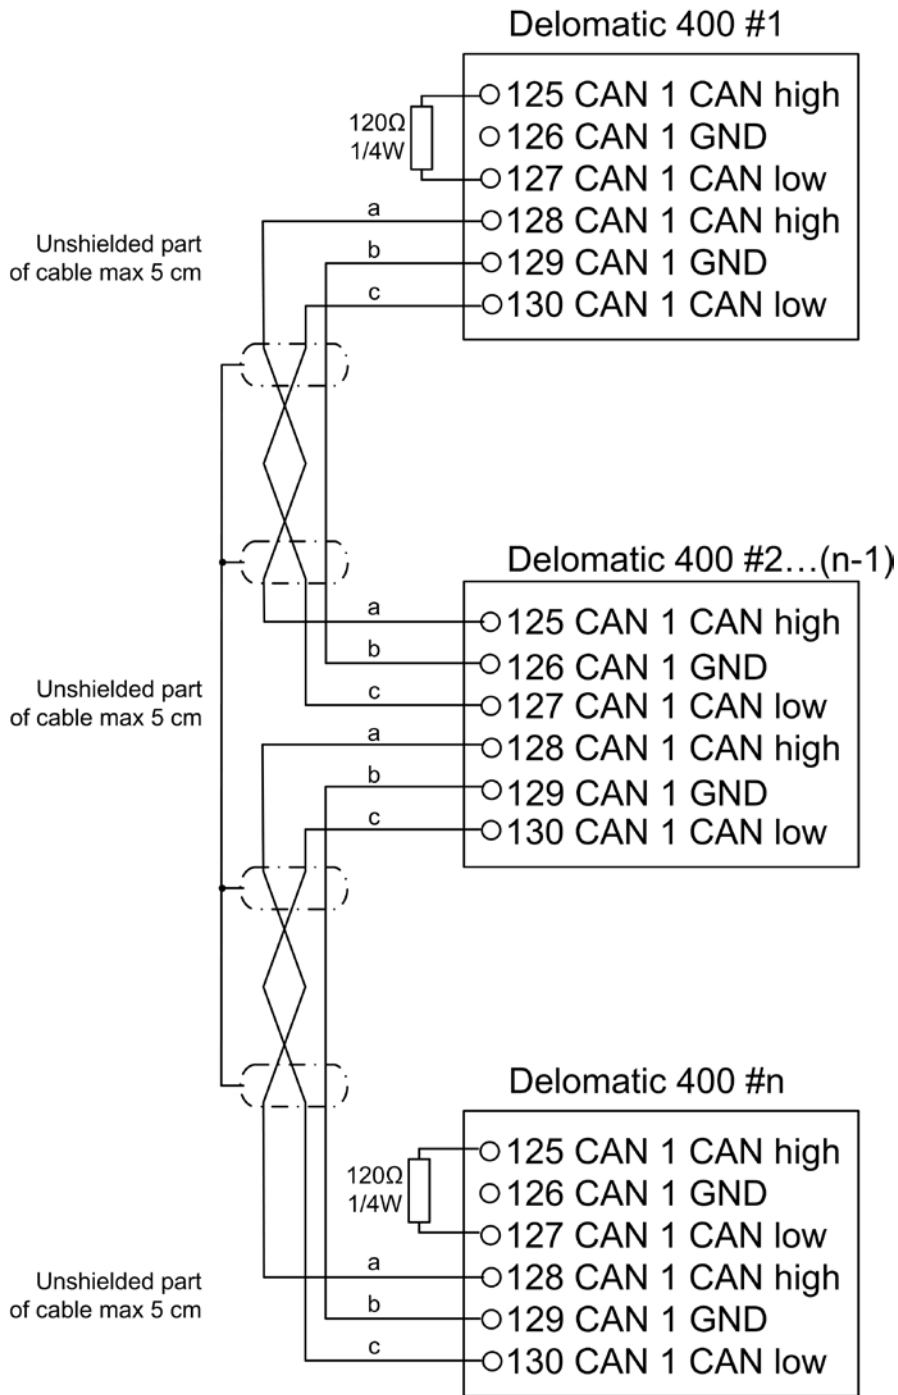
Delomatic 400 #1

120Ω 1/4W

125 CAN 1 CAN high
126 CAN 1 GND
127 CAN 1 CAN low
a
128 CAN 1 CAN high
b
129 CAN 1 GND
c
130 CAN 1 CAN low

Unshielded part of cable max 5 cm

Delomatic 400 #2…(n-1)

a
125 CAN 1 CAN high
b
126 CAN 1 GND
c
127 CAN 1 CAN low
a
128 CAN 1 CAN high
b
129 CAN 1 GND
c
130 CAN 1 CAN low

Unshielded part of cable max 5 cm

Delomatic 400 #n

120Ω 1/4W

125 CAN 1 CAN high
126 CAN 1 GND
127 CAN 1 CAN low
a
128 CAN 1 CAN high
b
129 CAN 1 GND
c
130 CAN 1 CAN low

Unshielded part of cable max 5 cm